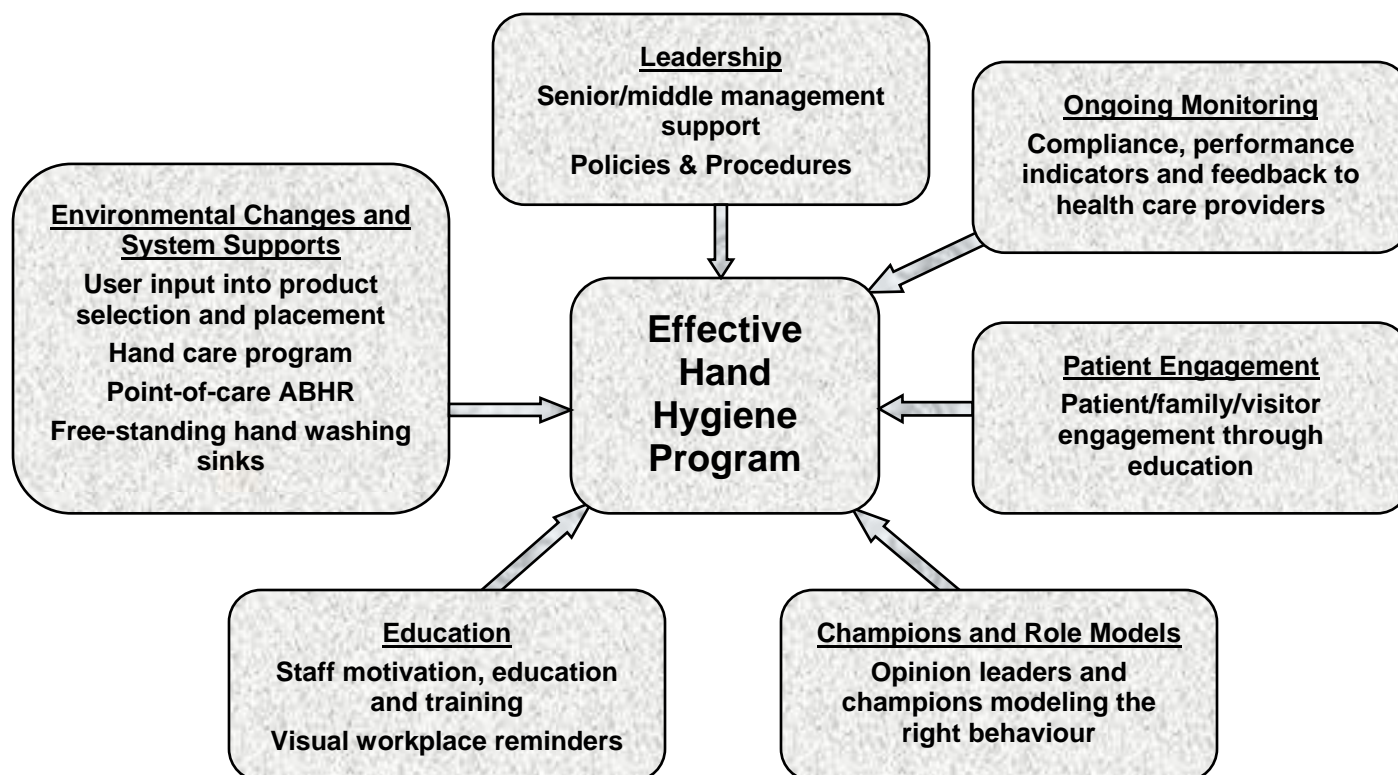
Leadership
Senior/middle management support
Policies & Procedures

Ongoing Monitoring
Compliance, performance indicators and feedback to health care providers

Environmental Changes and System Supports
User input into product selection and placement
Hand care program
Point-of-care ABHR
Free-standing hand washing sinks

Effective Hand Hygiene Program

Patient Engagement
Patient/family/visitor engagement through education

Education
Staff motivation, education and training
Visual workplace reminders

Champions and Role Models
Opinion leaders and champions modeling the right behaviour